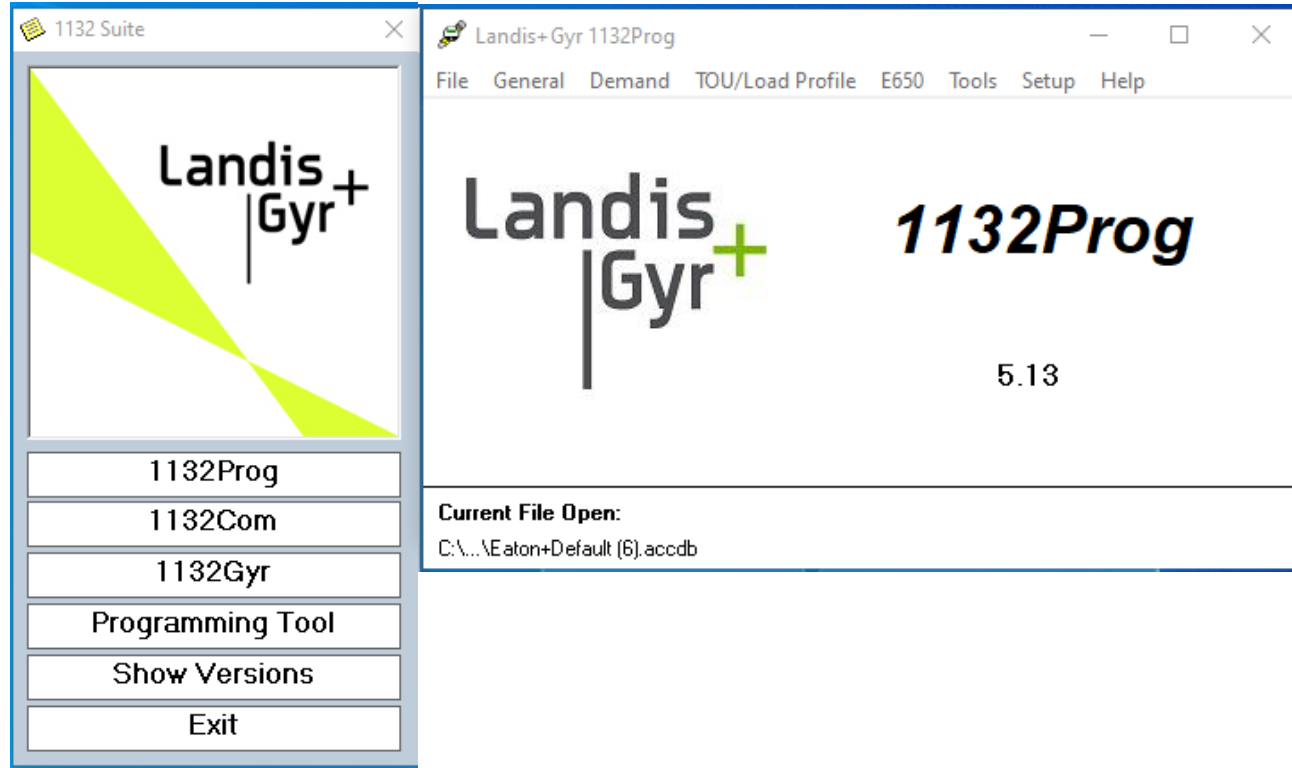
1132 Suite

Landis
Gyr+

1132Prog

1132Com

1132Gyr

Programming Tool

Show Versions

Exit

Landis+Gyr 1132Prog

File General Demand TOU/Load Profile E650 Tools Setup Help

Landis
Gyr+

1132Prog

5.13

Current File Open:

C:\...\Eaton+Default (6).accdb